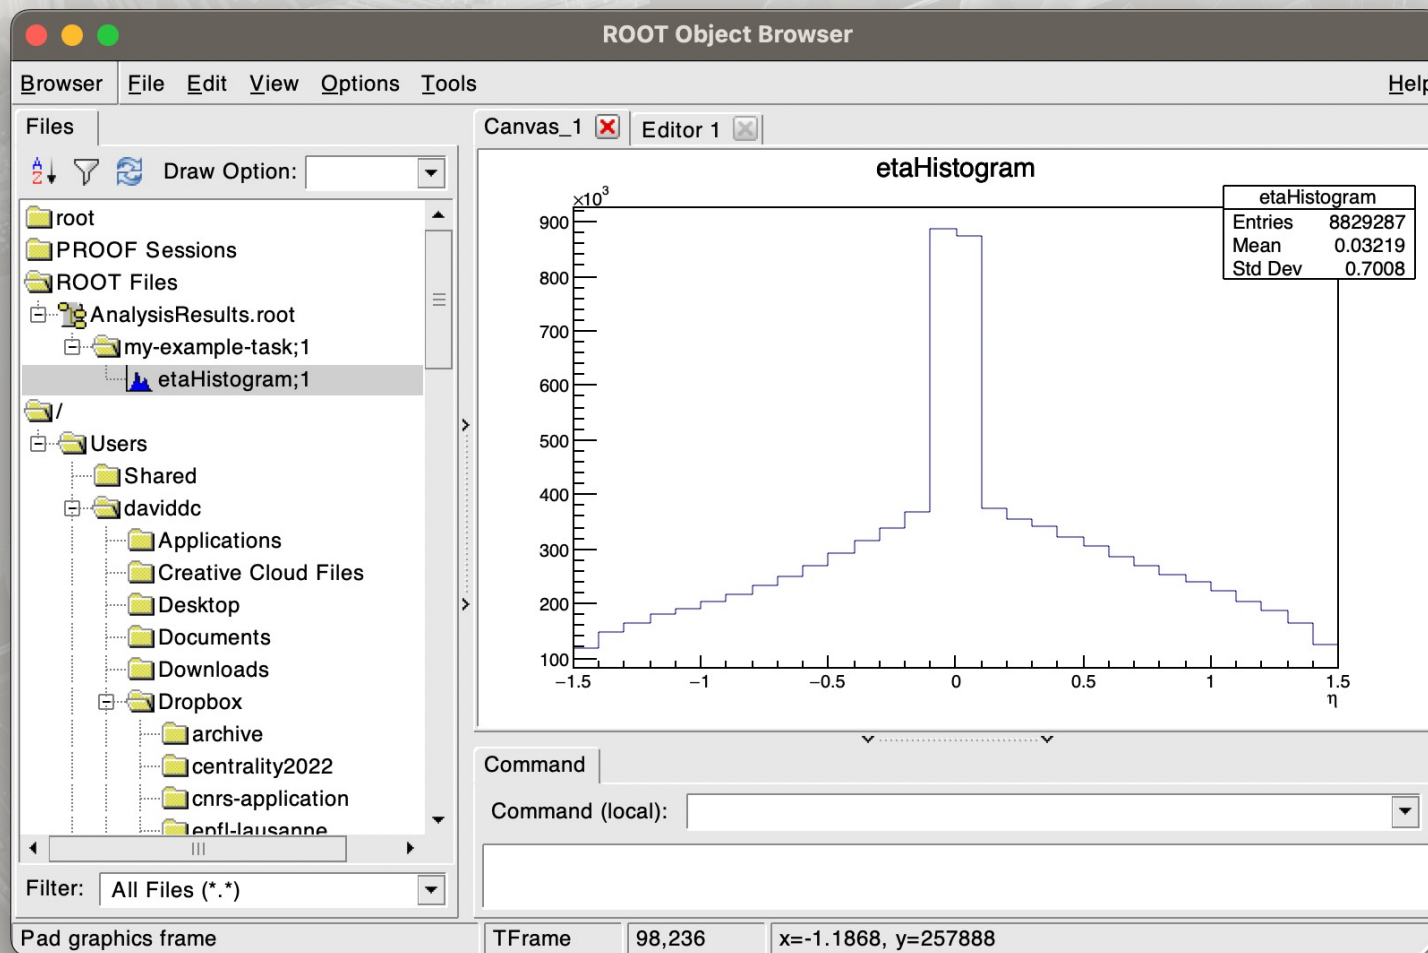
ROOT Object Browser

Browser File Edit View Options Tools Help

Files

Draw Option:

root
PROOF Sessions
ROOT Files
AnalysisResults.root
my-example-task;1
etaHistogram;1
/
Users
Shared
daviddc
Applications
Creative Cloud Files
Desktop
Documents
Downloads
Dropbox
archive
centrality2022
cnrs-application
epfl-lausanne

Filter: All Files (*.*)

Canvas_1 Editor 1

etaHistogram

| etaHistogram | |
|---|---|
| Entries | 8829287 |
| Mean | 0.03219 |
| Std Dev | 0.7008 |

$\times10^3$
900
800
700
600
500
400
300
200
100
−1.5 −1 −0.5 0 0.5 1 1.5
η

Command

Command (local):

Pad graphics frame TFrame 98,236 x=-1.1868, y=257888